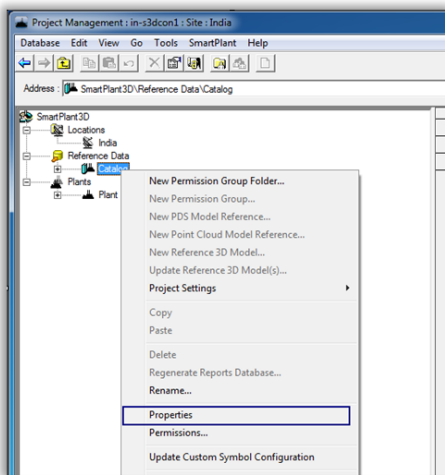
Project Management : in-s3dcon1 : Site : India

Database Edit View Go Tools SmartPlant Help

Address : SmartPlant3D\Reference Data\Catalog

SmartPlant3D
Locations
India
Reference Data
Catalog
Plants
Plant

New Permission Group Folder...
New Permission Group...
New PDS Model Reference...
New Point Cloud Model Reference...
New Reference 3D Model...
Update Reference 3D Model(s)...
Project Settings
Copy
Paste
Delete
Regenerate Reports Database...
Rename...
Properties
Permissions...
Update Custom Symbol Configuration